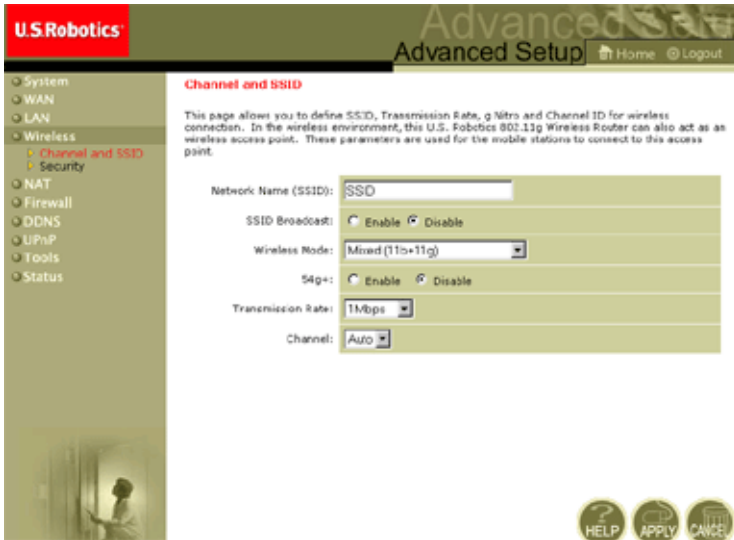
U.S.Robotics

Advanced Setup

Advanced Setup

Home Logout

System
WAN
LAN
Wireless
Channel and SSID
Security
NAT
Firewall
DDNS
UPnP
Tools
Status

Channel and SSID

This page allows you to define SSID, Transmission Rate, g Nitro and Channel ID for wireless connection. In the wireless environment, this U.S. Robotics 802.11g Wireless Router can also act as an wireless access point. These parameters are used for the mobile stations to connect to this access point.

| | |
|---|---|
| Network Name (SSID): | SSD |
| SSID Broadcast: | Enable Disable |
| Wireless Mode: | Mixed (11b+11g) |
| 54g+: | Enable Disable |
| Transmission Rate: | 1Mbps |
| Channel: | Auto |

HELP APPLY CANCEL